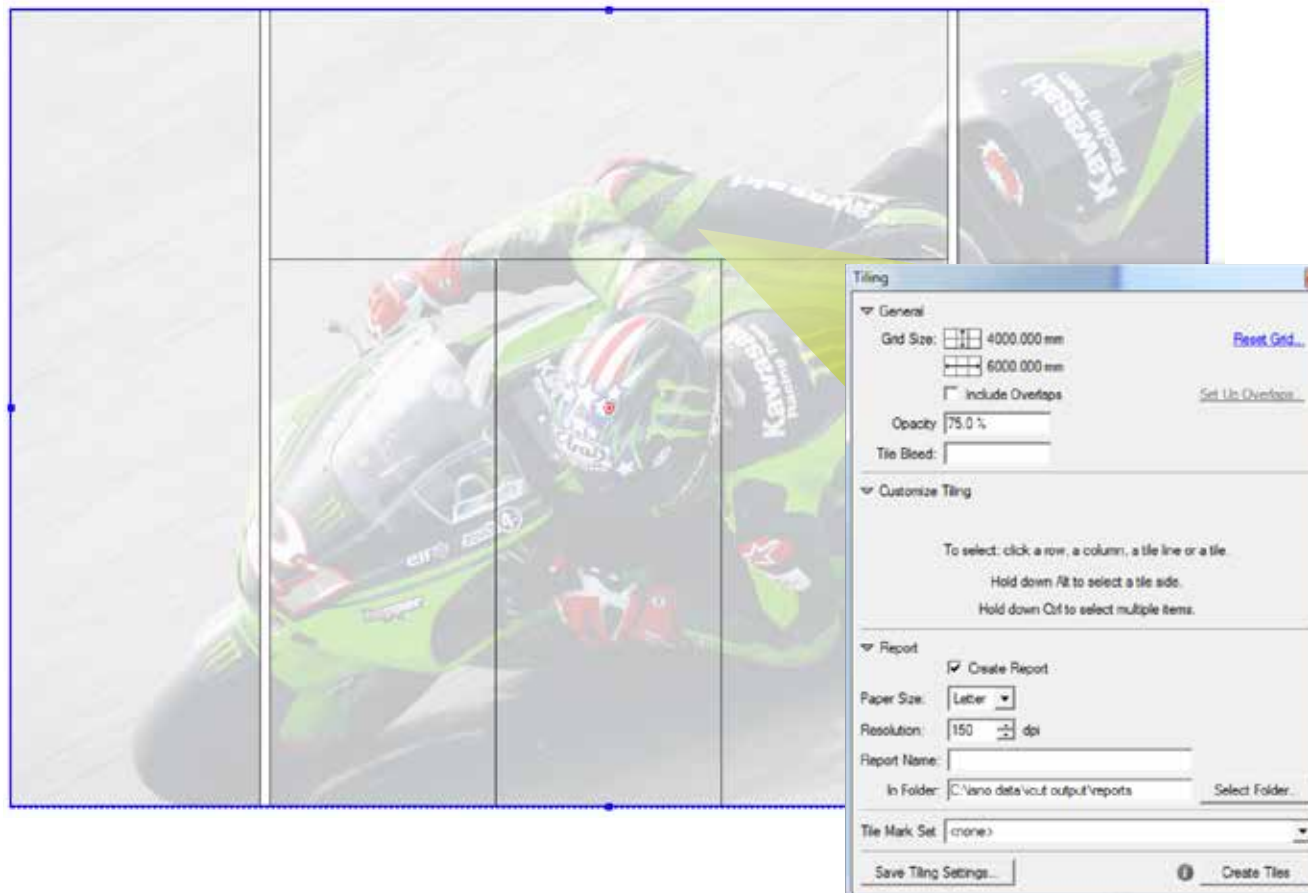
Tiling

General

Grid Size: 4000.000 mm

6000.000 mm

Include Overlaps

Reset Grid...

Set Up Overlaps...

Opacity 75.0 %

Tile Bleed:

Customize Tiling

To select: click a row, a column, a tile line or a tile.

Hold down Alt to select a tile side.

Hold down Ctrl to select multiple items.

Report

Create Report

Paper Size: Letter

Resolution: 150 dpi

Report Name:

In Folder: C:\ano data\cut output\reports

Select Folder...

Tile Mark Set <none>

Save Tiling Settings...

Create Tiles